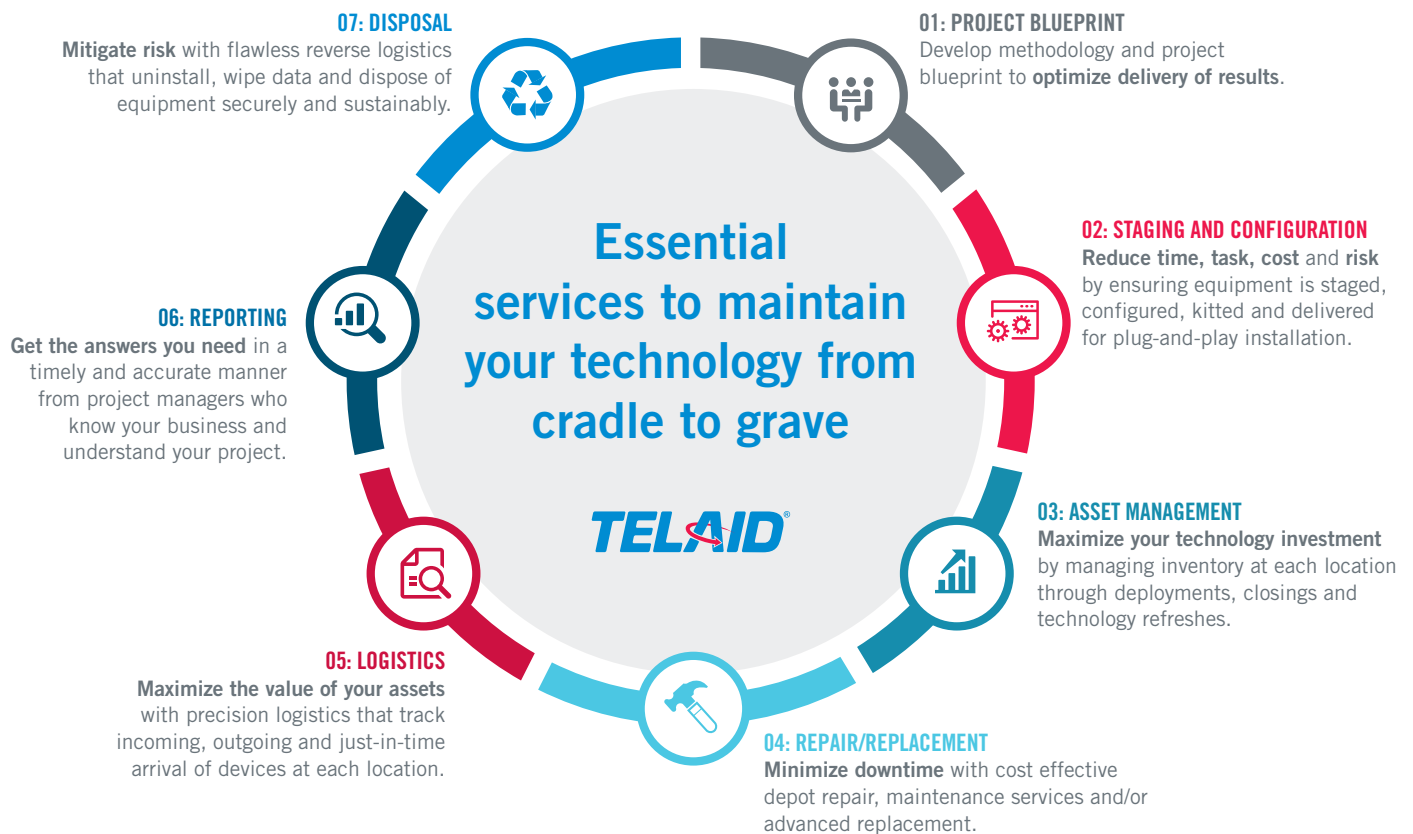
Essential services to maintain your technology from cradle to grave

TELAID®

01: PROJECT BLUEPRINT
Develop methodology and project blueprint to **optimize delivery of results**.

02: STAGING AND CONFIGURATION
**Reduce time, task, cost** and **risk** by ensuring equipment is staged, configured, kitted and delivered for plug-and-play installation.

03: ASSET MANAGEMENT
**Maximize your technology investment** by managing inventory at each location through deployments, closings and technology refreshes.

04: REPAIR/REPLACEMENT
**Minimize downtime** with cost effective depot repair, maintenance services and/or advanced replacement.

05: LOGISTICS
**Maximize the value of your assets** with precision logistics that track incoming, outgoing and just-in-time arrival of devices at each location.

06: REPORTING
**Get the answers you need** in a timely and accurate manner from project managers who know your business and understand your project.

07: DISPOSAL
**Mitigate risk** with flawless reverse logistics that uninstall, wipe data and dispose of equipment securely and sustainably.